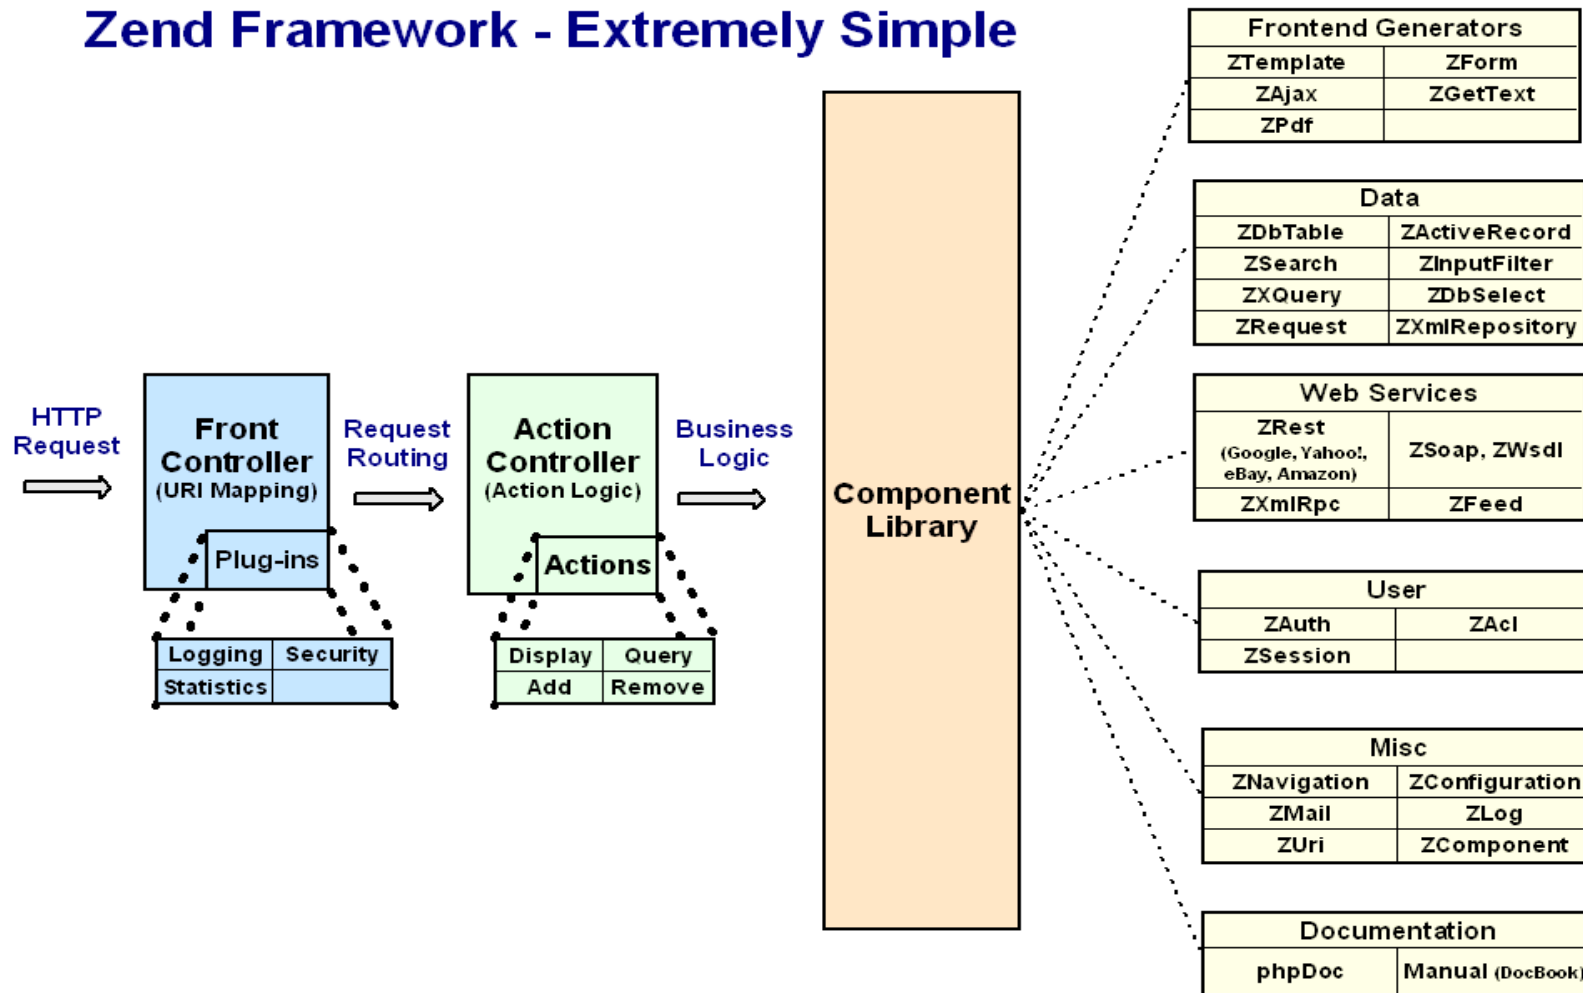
Zend Framework - Extremely Simple

HTTP Request

Front Controller (URI Mapping)

Plug-ins

| Logging | Security |
|---|---|
| Statistics | |

Request Routing

Action Controller (Action Logic)

Actions

| Display | Query |
|---|---|
| Add | Remove |

Business Logic

Component Library

| Frontend Generators | |
|---|---|
| ZTemplate | ZForm |
| ZAjax | ZGetText |
| ZPdf | |

| Data | |
|---|---|
| ZDbTable | ZActiveRecord |
| ZSearch | ZInputFilter |
| ZXQuery | ZDbSelect |
| ZRequest | ZXmlRepository |

| Web Services | |
|---|---|
| ZRest (Google, Yahoo!, eBay, Amazon) | ZSoap, ZWsdl |
| ZXmlRpc | ZFeed |

| User | |
|---|---|
| ZAuth | ZAcl |
| ZSession | |

| Misc | |
|---|---|
| ZNavigation | ZConfiguration |
| ZMail | ZLog |
| ZUri | ZComponent |

| Documentation | |
|---|---|
| phpDoc | Manual (DocBook) |